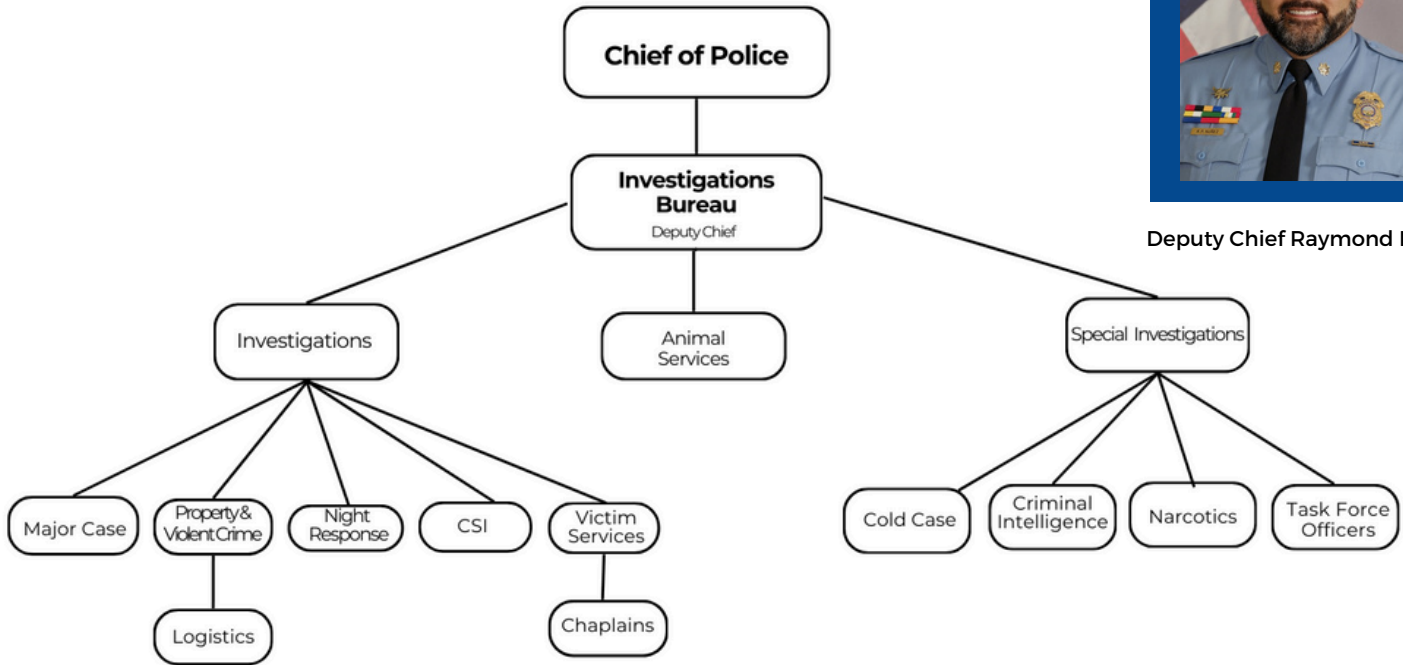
Chief of Police

Investigations Bureau
Deputy Chief

Deputy Chief Raymond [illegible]

Investigations

Animal Services

Special Investigations

Major Case

Property & Violent Crime

Night Response

CSI

Victim Services

Logistics

Chaplains

Cold Case

Criminal Intelligence

Narcotics

Task Force Officers